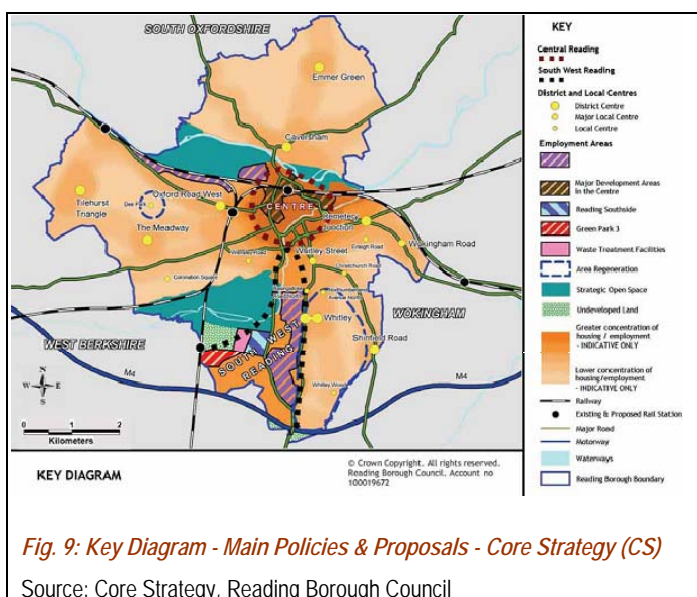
SOUTH OXFORDSHIRE

Emmer Green

Caversham

Tilehurst Triangle

Dee Park

Oxford Road West

The Meadway

CENTRE

Cemetery Junction

Wokingham Road

Whitley Street

Erleigh Road

Christchurch Road

Coronation Square

Avenue North

WOKINGHAM

Whitley

Shinfield Road

SOUTH WEST READING

WEST BERKSHIRE

M4

M4

Whitley Wood

N
W E
S

0 1 2
Kilometers

KEY DIAGRAM

© Crown Copyright. All rights reserved. Reading Borough Council. Account no 100019672

KEY

Central Reading

South West Reading

District and Local Centres

District Centre

Major Local Centre

Local Centre

Employment Areas

Major Development Areas in the Centre

Reading Southside

Green Park 3

Waste Treatment Facilities

Area Regeneration

Strategic Open Space

Undeveloped Land

Greater concentration of housing / employment - INDICATIVE ONLY

Lower concentration of housing/employment - INDICATIVE ONLY

Railway

Existing & Proposed Rail Station

Major Road

Motorway

Waterways

Reading Borough Boundary

Fig. 9: Key Diagram - Main Policies & Proposals - Core Strategy (CS)

Source: Core Strategy, Reading Borough Council